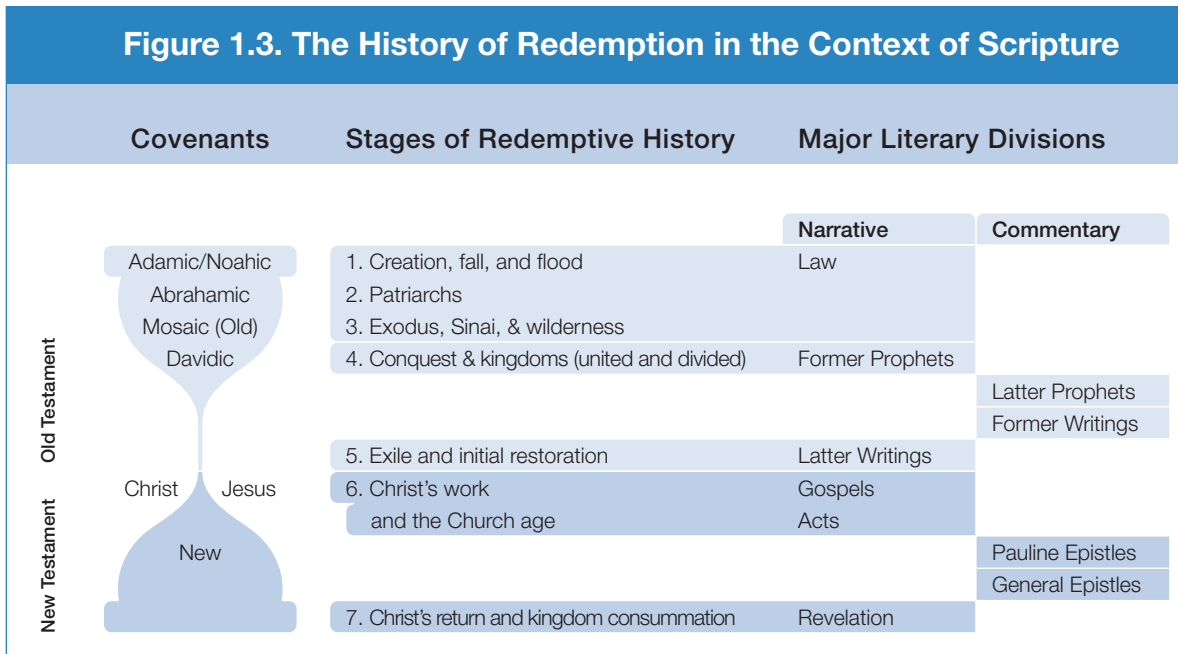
Figure 1.3. The History of Redemption in the Context of Scripture

| Covenants | Stages of Redemptive History | Major Literary Divisions: Narrative | Major Literary Divisions: Commentary |
|---|---|---|---|
| Adamic/Noahic | 1. Creation, fall, and flood | Law | |
| Abrahamic | 2. Patriarchs | | |
| Mosaic (Old) | 3. Exodus, Sinai, & wilderness | | |
| Davidic | 4. Conquest & kingdoms (united and divided) | Former Prophets | |
| | | | Latter Prophets |
| | | | Former Writings |
| | 5. Exile and initial restoration | Latter Writings | |
| Christ Jesus | 6. Christ's work | Gospels | |
| | and the Church age | Acts | |
| New | | | Pauline Epistles |
| | | | General Epistles |
| | 7. Christ's return and kingdom consummation | Revelation | |

Old Testament

New Testament